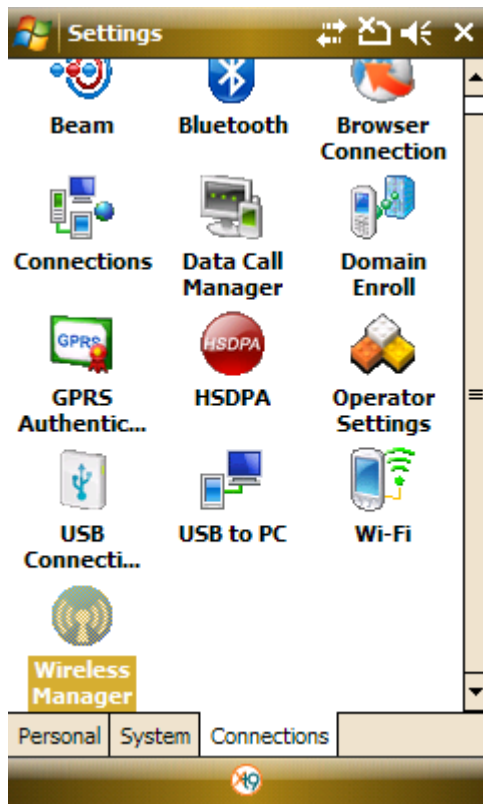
Settings

Beam
Bluetooth
Browser Connection

Connections
Data Call Manager
Domain Enroll

GPRS
GPRS Authentic...
HSDPA
HSDPA
Operator Settings

USB Connecti...
USB to PC
Wi-Fi

Wireless Manager

Personal
System
Connections